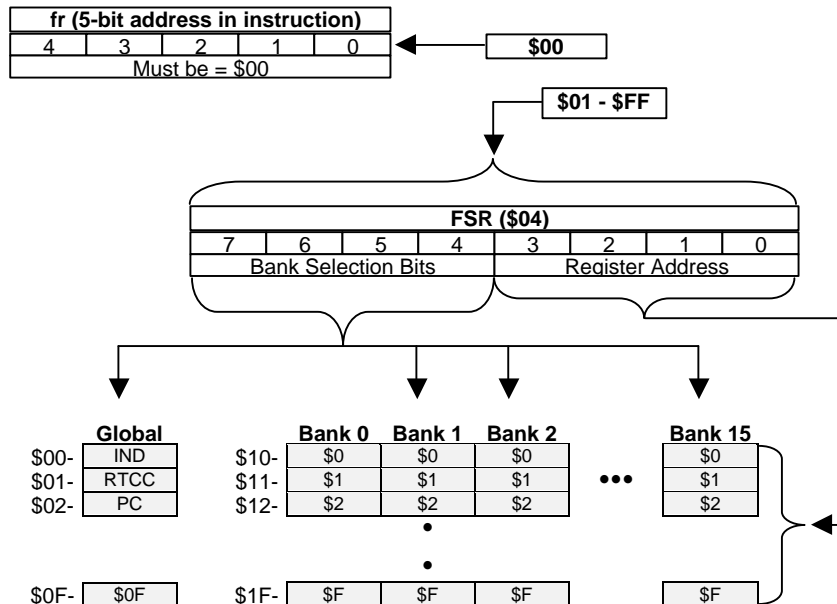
fr (5-bit address in instruction)

| 4 | 3 | 2 | 1 | 0 |
|---|---|---|---|---|

Must be = \$00

\$00

\$01 - \$FF

FSR (\$04)

| 7 | 6 | 5 | 4 | 3 | 2 | 1 | 0 |
|---|---|---|---|---|---|---|---|

Bank Selection Bits

Register Address

Global
\$00- IND
\$01- RTCC
\$02- PC
\$0F- \$0F

| | Bank 0 | Bank 1 | Bank 2 | | Bank 15 |
|---|---|---|---|---|---|
| \$10- | \$0 | \$0 | \$0 | ••• | \$0 |
| \$11- | \$1 | \$1 | \$1 | | \$1 |
| \$12- | \$2 | \$2 | \$2 | | \$2 |
| \$1F- | \$F | \$F | \$F | | \$F |